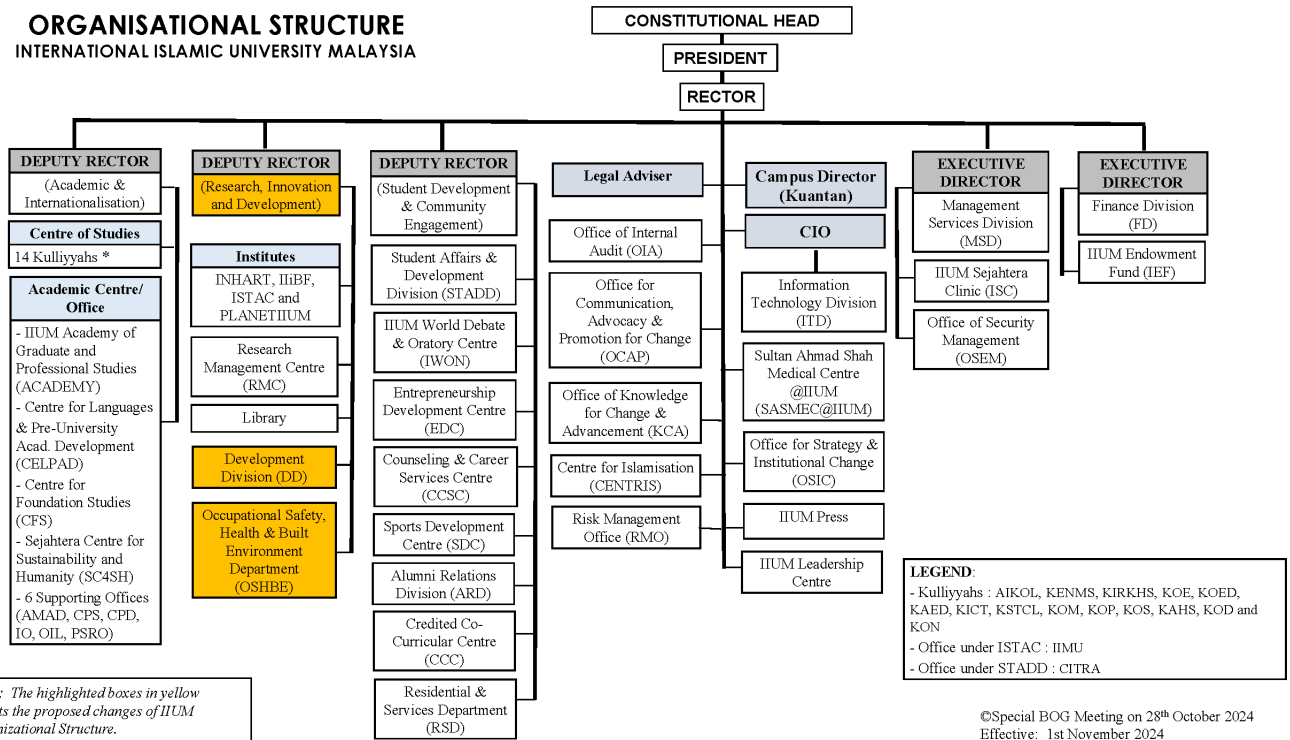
ORGANISATIONAL STRUCTURE
INTERNATIONAL ISLAMIC UNIVERSITY MALAYSIA

CONSTITUTIONAL HEAD

PRESIDENT

RECTOR

DEPUTY RECTOR
(Academic & Internationalisation)

Centre of Studies
14 Kulliyyahs *

Academic Centre/ Office
- IIUM Academy of Graduate and Professional Studies (ACADEMY)
- Centre for Languages & Pre-University Acad. Development (CELPAD)
- Centre for Foundation Studies (CFS)
- Sejahtera Centre for Sustainability and Humanity (SC4SH)
- 6 Supporting Offices (AMAD, CPS, CPD, IO, OIL, PSRO)

DEPUTY RECTOR
(Research, Innovation and Development)

Institutes
INHART, IIiBF, ISTAC and PLANETIIUM

Research Management Centre (RMC)

Library

Development Division (DD)

Occupational Safety, Health & Built Environment Department (OSHBE)

DEPUTY RECTOR
(Student Development & Community Engagement)

Student Affairs & Development Division (STADD)

IIUM World Debate & Oratory Centre (IWON)

Entrepreneurship Development Centre (EDC)

Counseling & Career Services Centre (CCSC)

Sports Development Centre (SDC)

Alumni Relations Division (ARD)

Credited Co-Curricular Centre (CCC)

Residential & Services Department (RSD)

Legal Adviser

Office of Internal Audit (OIA)

Office for Communication, Advocacy & Promotion for Change (OCAP)

Office of Knowledge for Change & Advancement (KCA)

Centre for Islamisation (CENTRIS)

Risk Management Office (RMO)

Campus Director (Kuantan)

CIO

Information Technology Division (ITD)

Sultan Ahmad Shah Medical Centre @IIUM (SASMEC@IIUM)

Office for Strategy & Institutional Change (OSIC)

IIUM Press

IIUM Leadership Centre

EXECUTIVE DIRECTOR

Management Services Division (MSD)

IIUM Sejahtera Clinic (ISC)

Office of Security Management (OSEM)

EXECUTIVE DIRECTOR

Finance Division (FD)

IIUM Endowment Fund (IEF)

LEGEND:
- Kulliyyahs : AIKOL, KENMS, KIRKHS, KOE, KOED, KAED, KICT, KSTCL, KOM, KOP, KOS, KAHS, KOD and KON
- Office under ISTAC : IIMU
- Office under STADD : CITRA

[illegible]: The highlighted boxes in yellow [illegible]ts the proposed changes of IIUM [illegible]nizational Structure.

©Special BOG Meeting on 28th October 2024
Effective: 1st November 2024